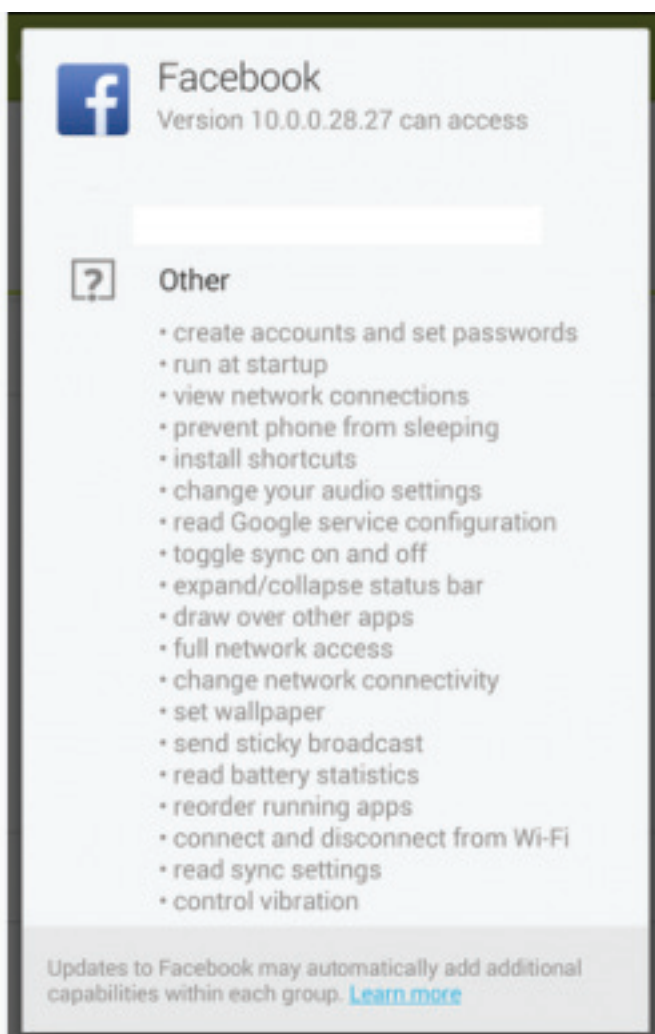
Facebook
Version 10.0.0.28.27 can access

Other

• create accounts and set passwords
• run at startup
• view network connections
• prevent phone from sleeping
• install shortcuts
• change your audio settings
• read Google service configuration
• toggle sync on and off
• expand/collapse status bar
• draw over other apps
• full network access
• change network connectivity
• set wallpaper
• send sticky broadcast
• read battery statistics
• reorder running apps
• connect and disconnect from Wi-Fi
• read sync settings
• control vibration

Updates to Facebook may automatically add additional capabilities within each group. Learn more